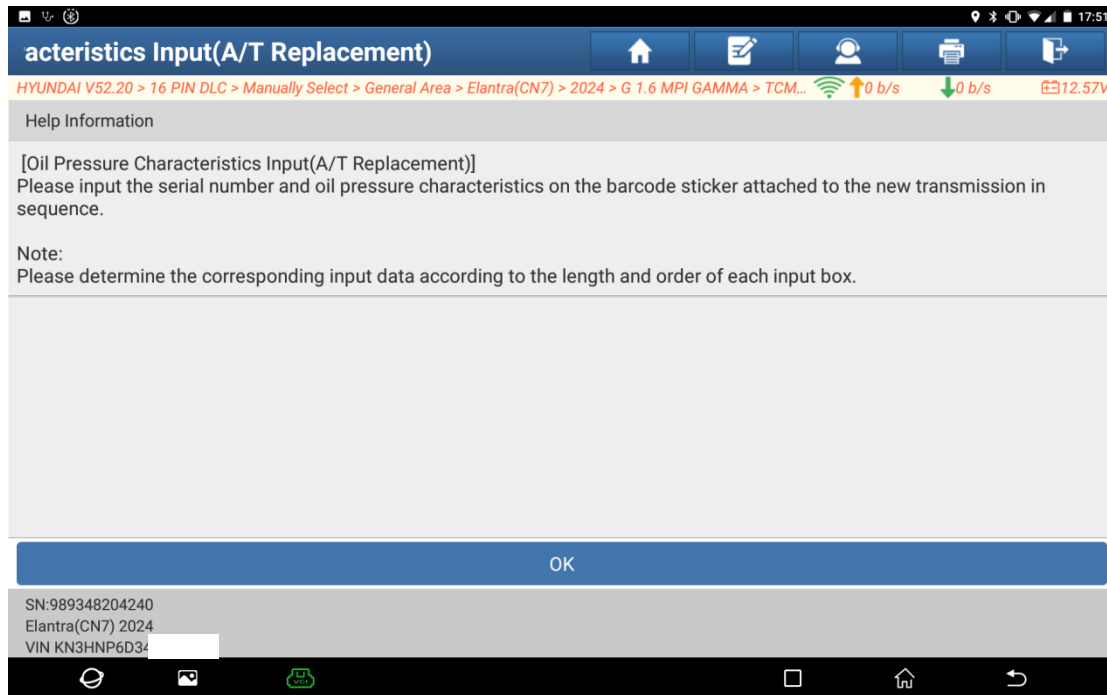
17:51

acteristics Input(A/T Replacement)

HYUNDAI V52.20 > 16 PIN DLC > Manually Select > General Area > Elantra(CN7) > 2024 > G 1.6 MPI GAMMA > TCM... 0 b/s 0 b/s 12.57V

Help Information

[Oil Pressure Characteristics Input(A/T Replacement)]
Please input the serial number and oil pressure characteristics on the barcode sticker attached to the new transmission in sequence.

Note:
Please determine the corresponding input data according to the length and order of each input box.

OK

SN:989348204240
Elantra(CN7) 2024
VIN KN3HNP6D34

VCI